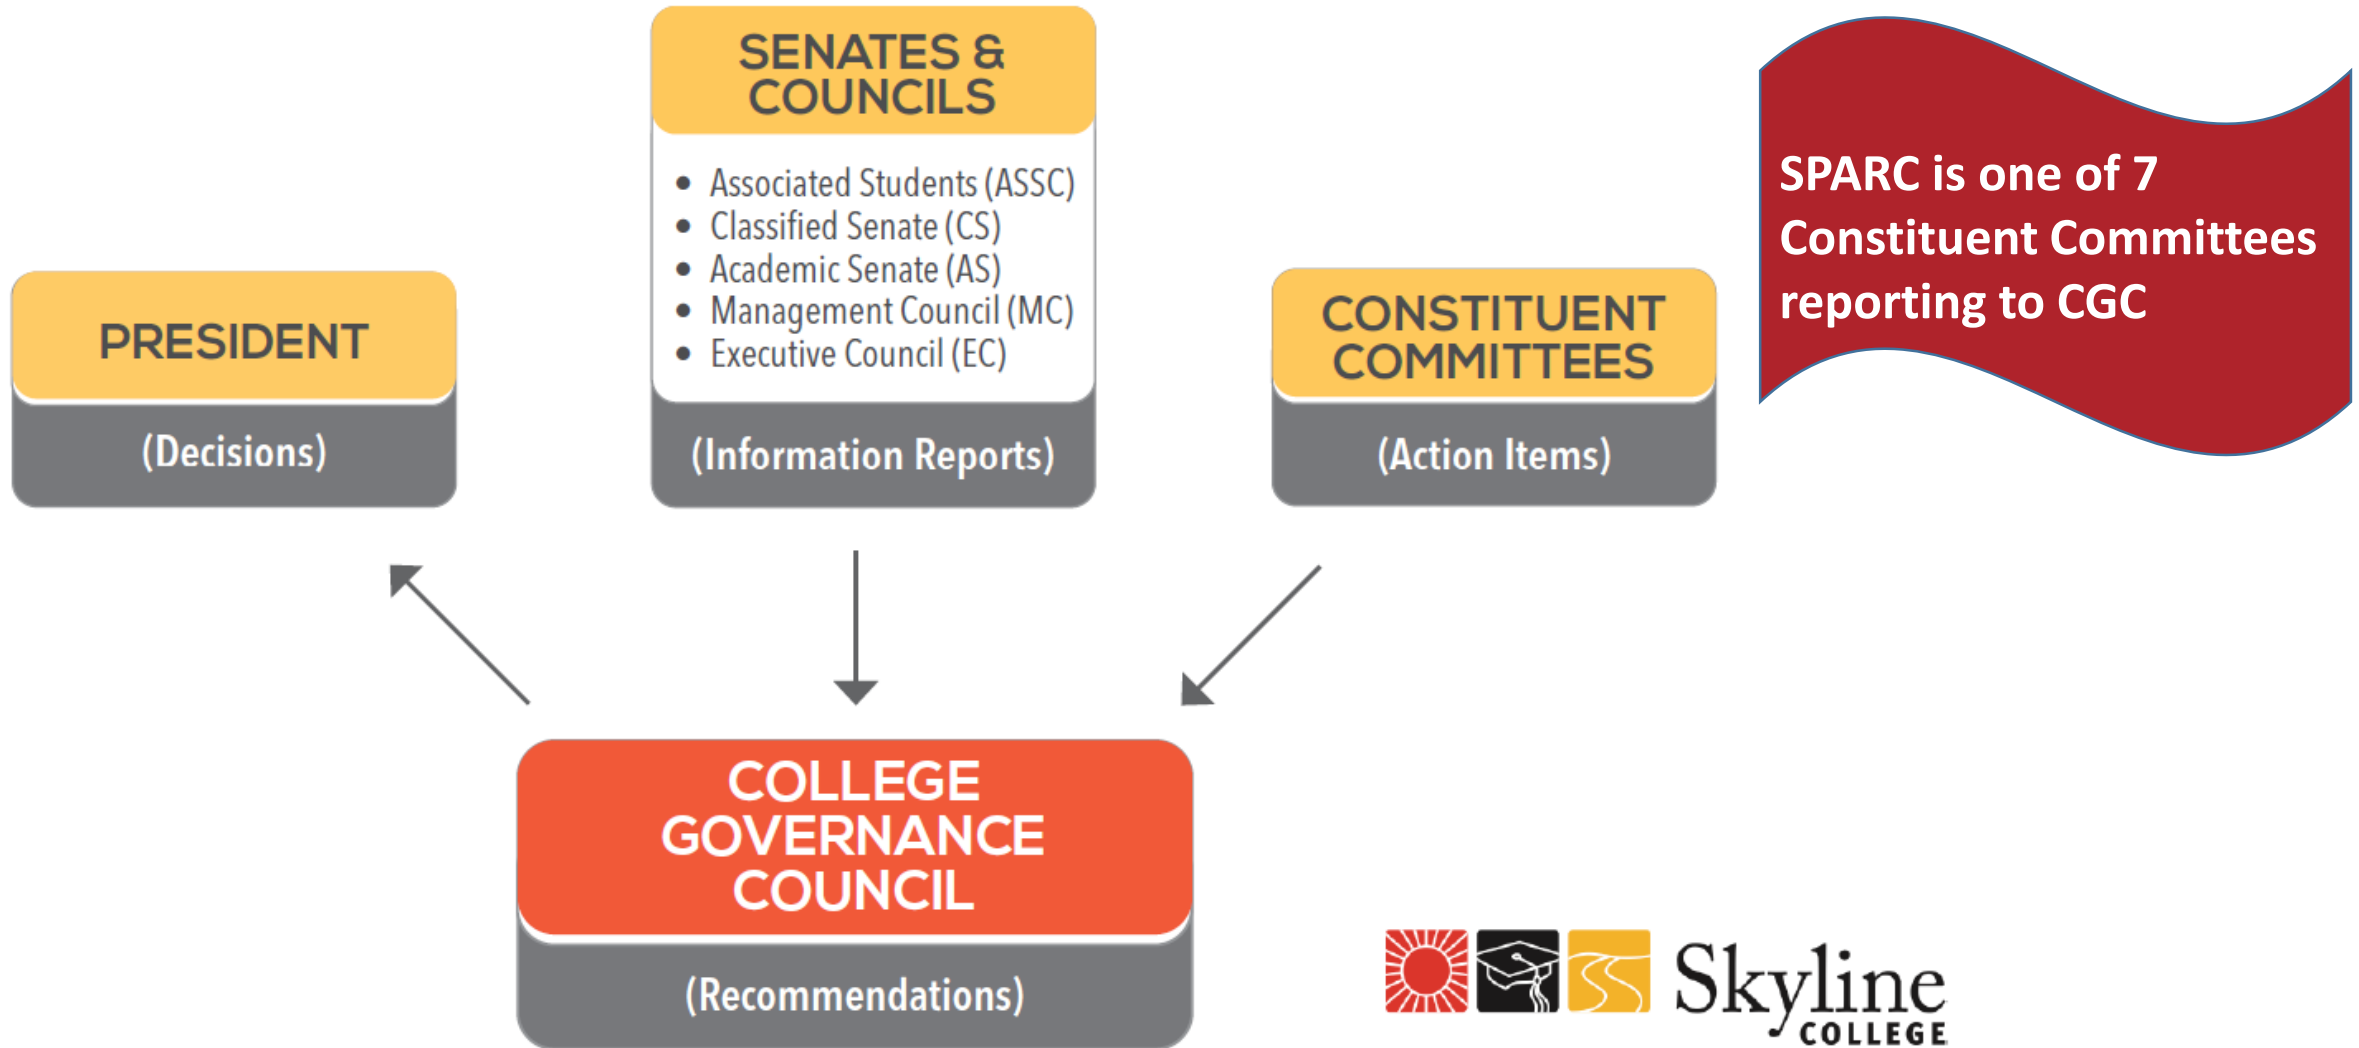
SENATES & COUNCILS

- Associated Students (ASSC)
- Classified Senate (CS)
- Academic Senate (AS)
- Management Council (MC)
- Executive Council (EC)

(Information Reports)

SPARC is one of 7 Constituent Committees reporting to CGC

PRESIDENT

(Decisions)

CONSTITUENT COMMITTEES

(Action Items)

COLLEGE GOVERNANCE COUNCIL

(Recommendations)

Skyline COLLEGE